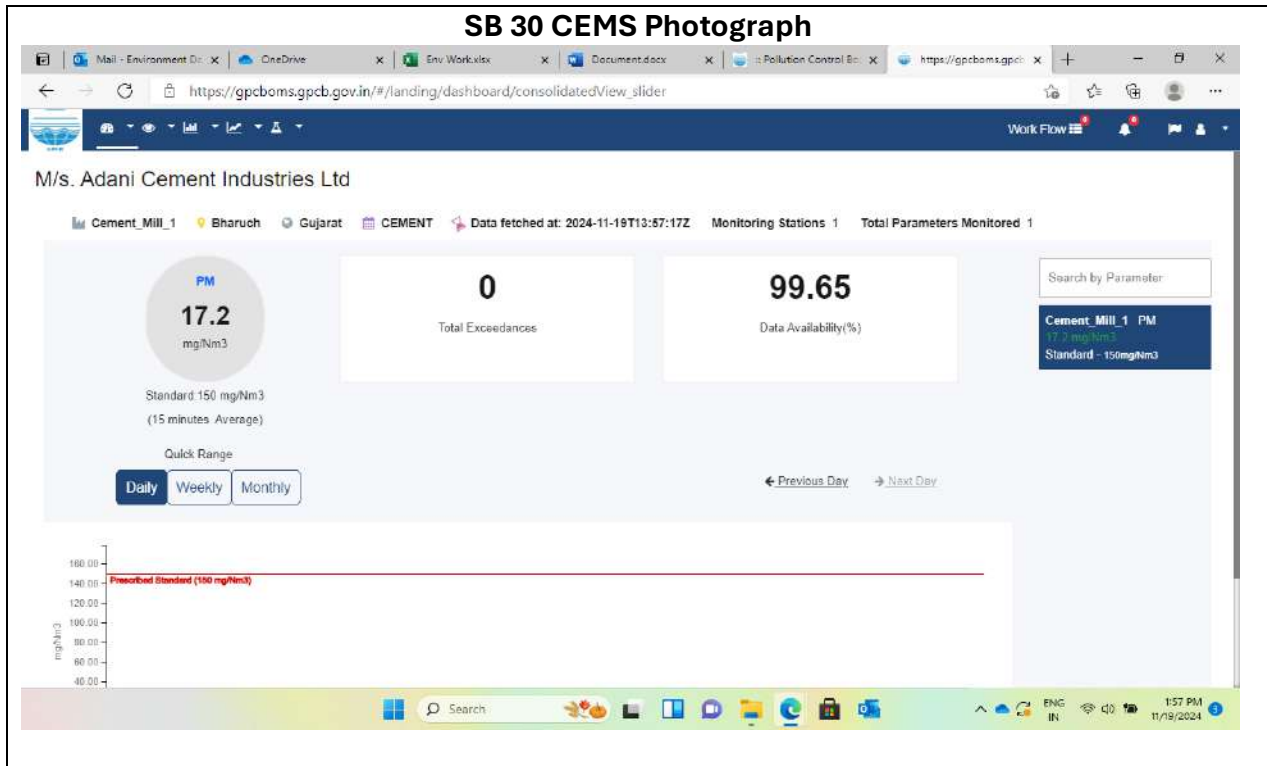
SB 30 CEMS Photograph

Mail - Environment De | OneDrive | Env Work.xlsx | Document.docx | :: Pollution Control Bo | https://gpcboms.gpcb

https://gpcboms.gpcb.gov.in/#/landing/dashboard/consolidatedView_slider

Work Flow

M/s. Adani Cement Industries Ltd

Cement_Mill_1 Bharuch Gujarat CEMENT Data fetched at: 2024-11-19T13:57:17Z Monitoring Stations 1 Total Parameters Monitored 1

PM
17.2
mg/Nm3

Standard 150 mg/Nm3
(15 minutes Average)

Quick Range

Daily Weekly Monthly

0
Total Exceedances

99.65
Data Availability(%)

Search by Parameter

Cement_Mill_1 PM
17.2 mg/Nm3
Standard - 150mg/Nm3

← Previous Day → Next Day

160.00
140.00
120.00
100.00
80.00
60.00
40.00
mg/Nm3
Prescribed Standard (150 mg/Nm3)

Search

ENG IN 1:57 PM 11/19/2024